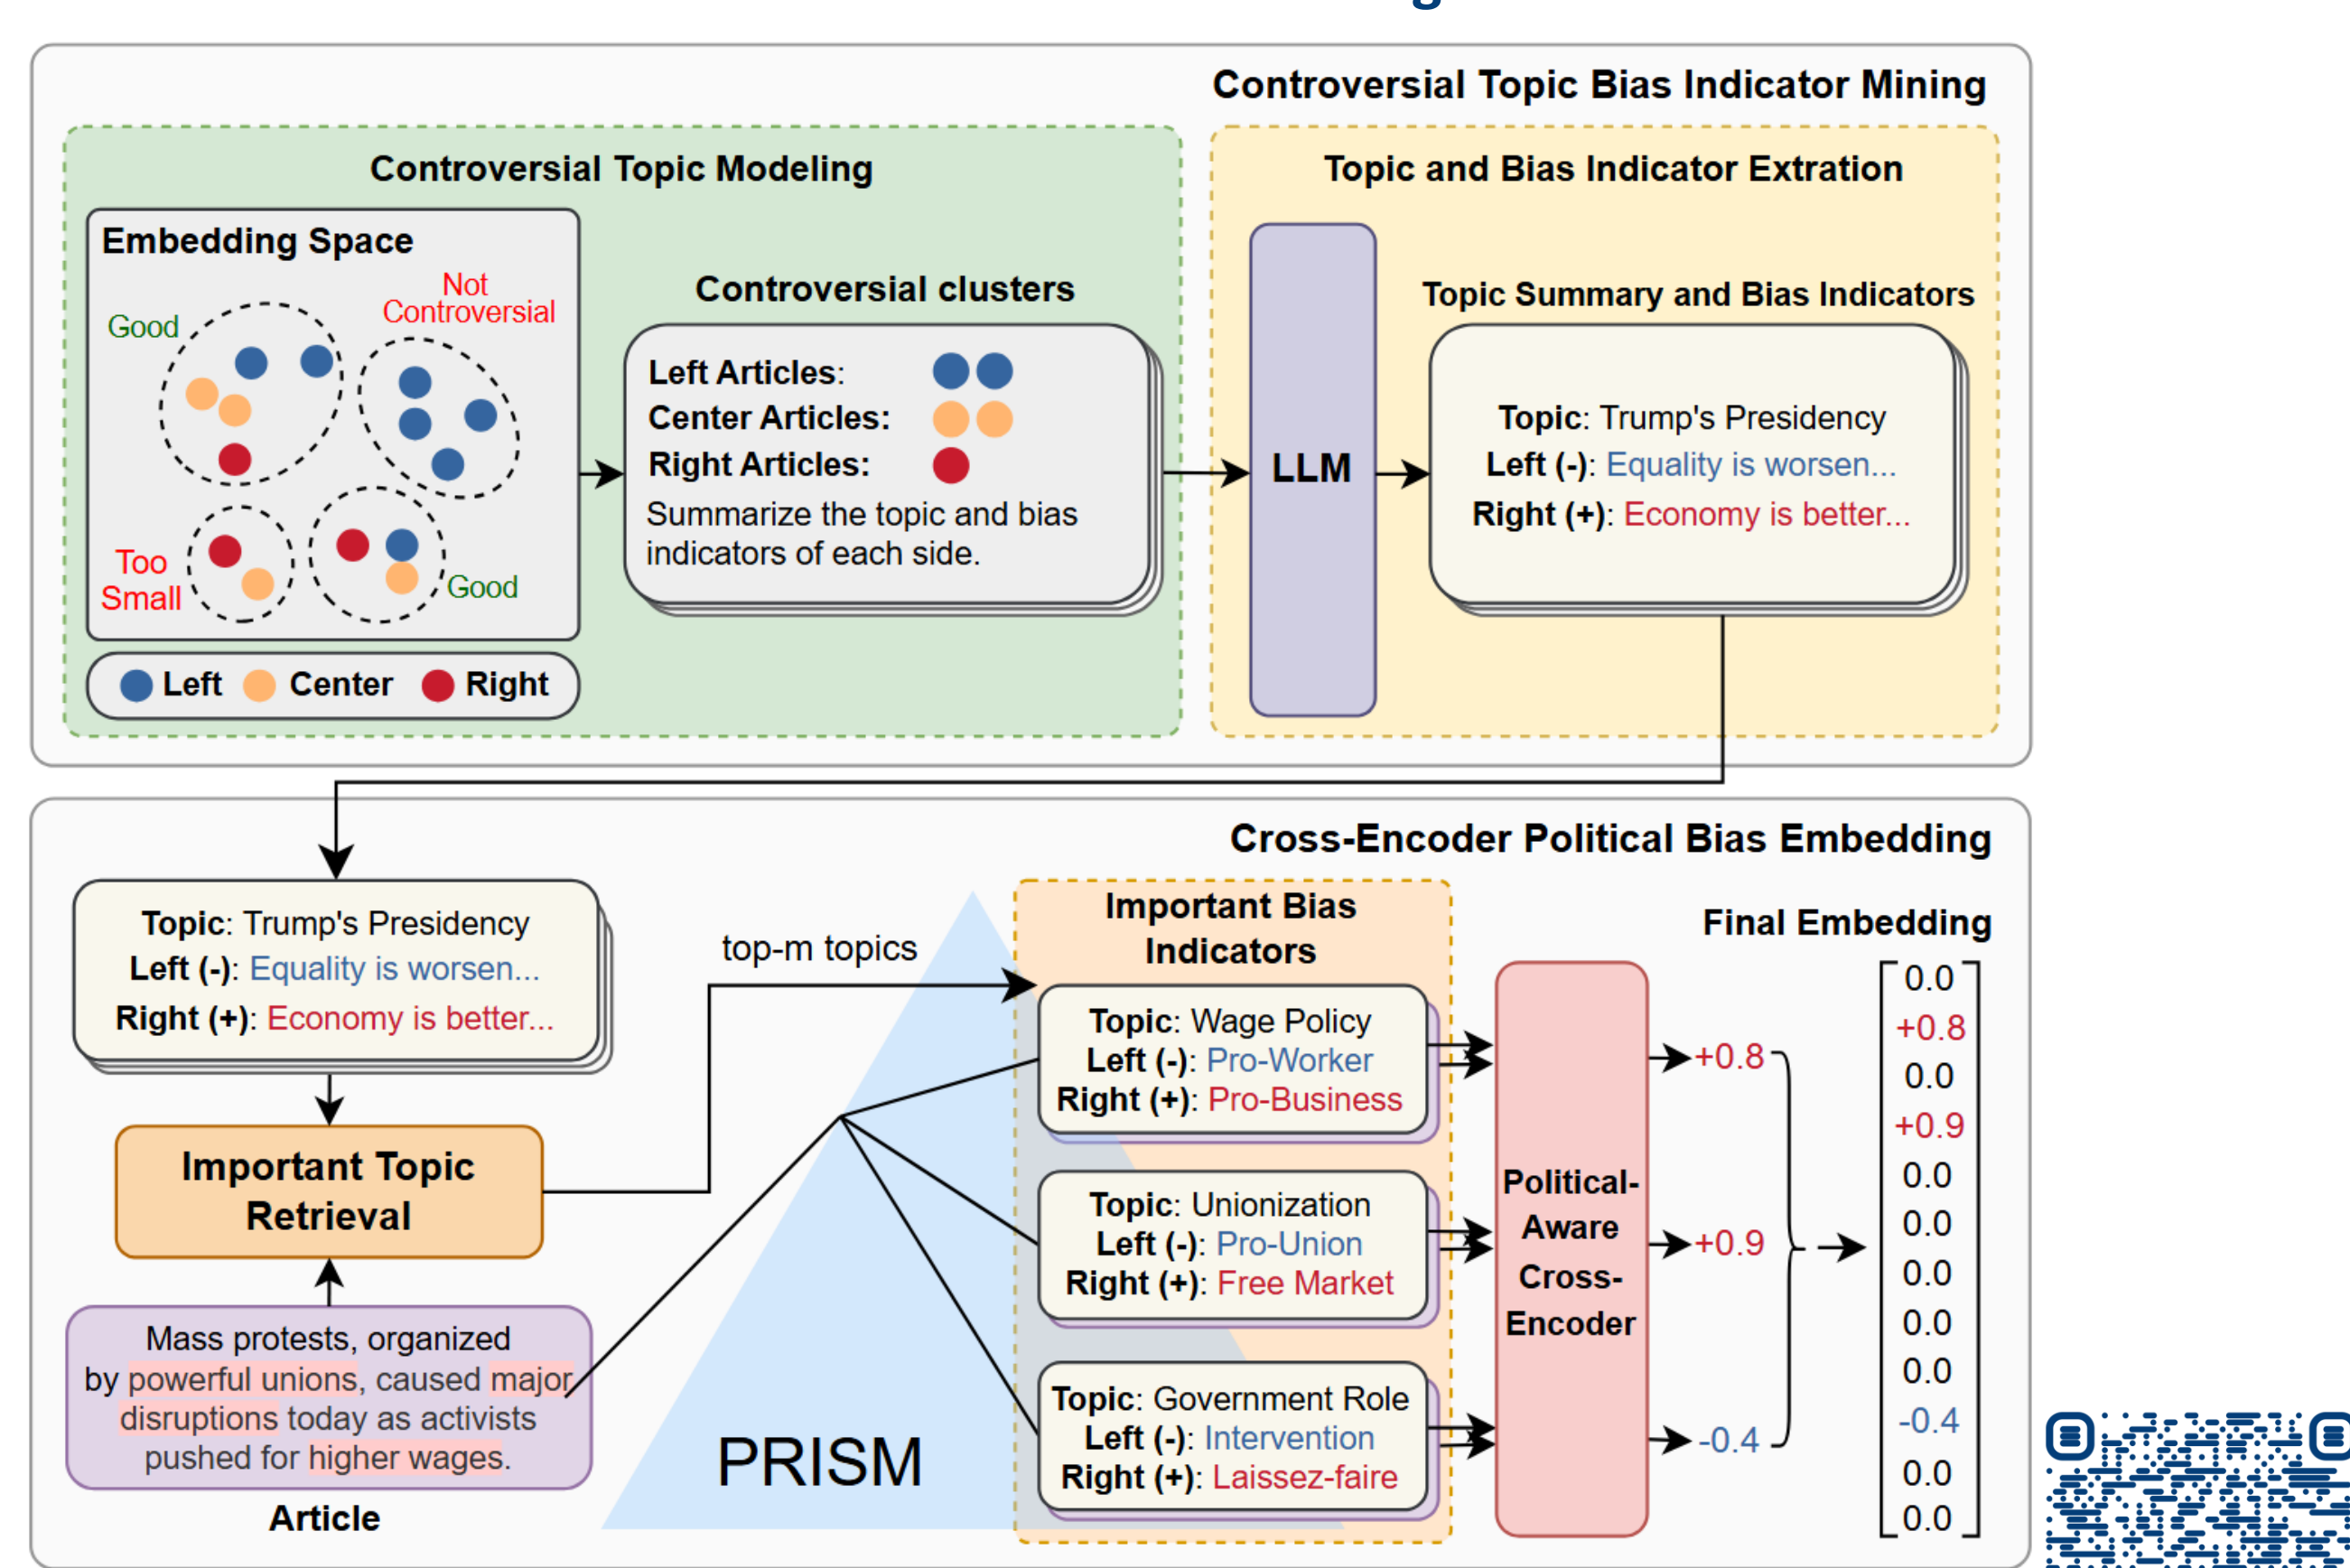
Controversial Topic Bias Indicator Mining

Controversial Topic Modeling

Embedding Space

Good

Not Controversial

Too Small

Good

Left Center Right

Controversial clusters

Left Articles:
Center Articles:
Right Articles:
Summarize the topic and bias indicators of each side.

Topic and Bias Indicator Extration

LLM

Topic Summary and Bias Indicators

Topic: Trump's Presidency
Left (-): Equality is worsen...
Right (+): Economy is better...

Cross-Encoder Political Bias Embedding

Topic: Trump's Presidency
Left (-): Equality is worsen...
Right (+): Economy is better...

Important Topic Retrieval

Mass protests, organized by powerful unions, caused major disruptions today as activists pushed for higher wages.

Article

top-m topics

PRISM

Important Bias Indicators

Topic: Wage Policy
Left (-): Pro-Worker
Right (+): Pro-Business

Topic: Unionization
Left (-): Pro-Union
Right (+): Free Market

Topic: Government Role
Left (-): Intervention
Right (+): Laissez-faire

Political-Aware Cross-Encoder

+0.8
+0.9
-0.4

Final Embedding

$\begin{bmatrix} 0.0 \\ +0.8 \\ 0.0 \\ +0.9 \\ 0.0 \\ 0.0 \\ 0.0 \\ 0.0 \\ 0.0 \\ -0.4 \\ 0.0 \\ 0.0 \end{bmatrix}$